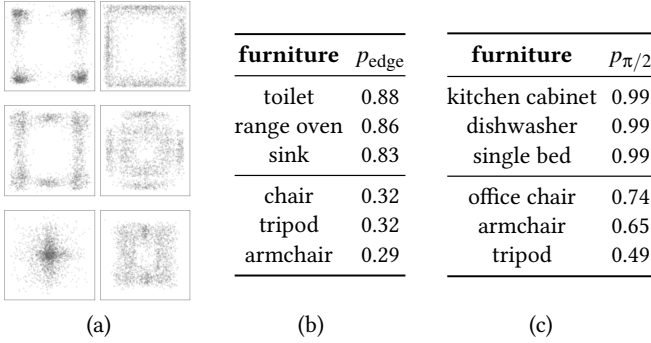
| furniture | $p_{\text{edge}}$ |
|---|---|
| toilet | 0.88 |
| range oven | 0.86 |
| sink | 0.83 |
| chair | 0.32 |
| tripod | 0.32 |
| armchair | 0.29 |

| furniture | $p_{\pi/2}$ |
|---|---|
| kitchen cabinet | 0.99 |
| dishwasher | 0.99 |
| single bed | 0.99 |
| office chair | 0.74 |
| armchair | 0.65 |
| tripod | 0.49 |

(a) (b) (c)